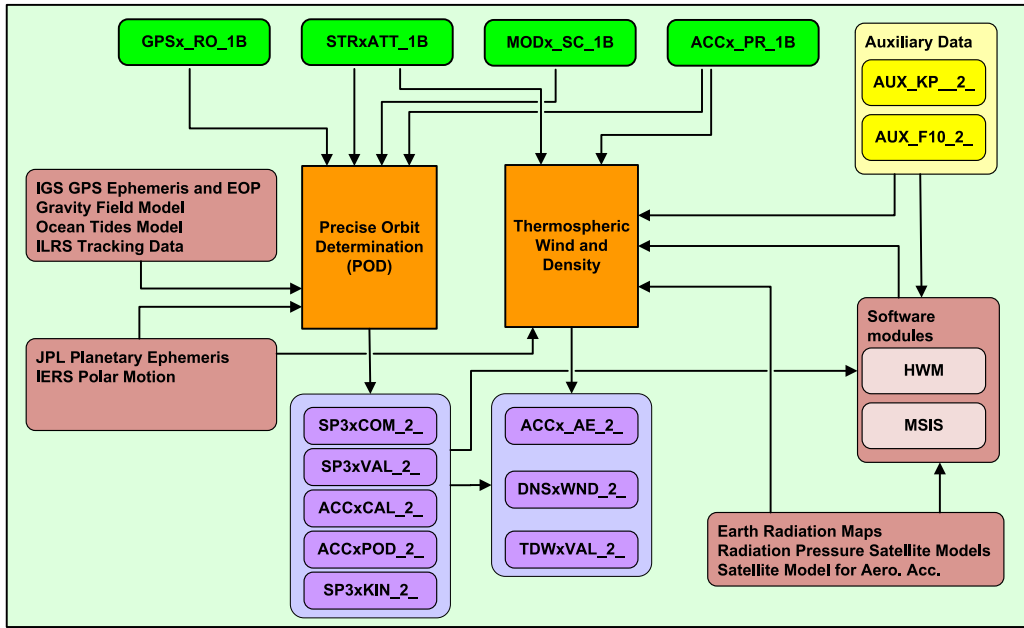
GPSx_RO_1B

STRxATT_1B

MODx_SC_1B

ACCx_PR_1B

Auxiliary Data

AUX_KP__2_

AUX_F10_2_

IGS GPS Ephemeris and EOP
Gravity Field Model
Ocean Tides Model
ILRS Tracking Data

Precise Orbit Determination (POD)

Thermospheric Wind and Density

JPL Planetary Ephemeris
IERS Polar Motion

Software modules

HWM

MSIS

SP3xCOM_2_

SP3xVAL_2_

ACCxCAL_2_

ACCxPOD_2_

SP3xKIN_2_

ACCx_AE_2_

DNSxWND_2_

TDWxVAL_2_

Earth Radiation Maps
Radiation Pressure Satellite Models
Satellite Model for Aero. Acc.